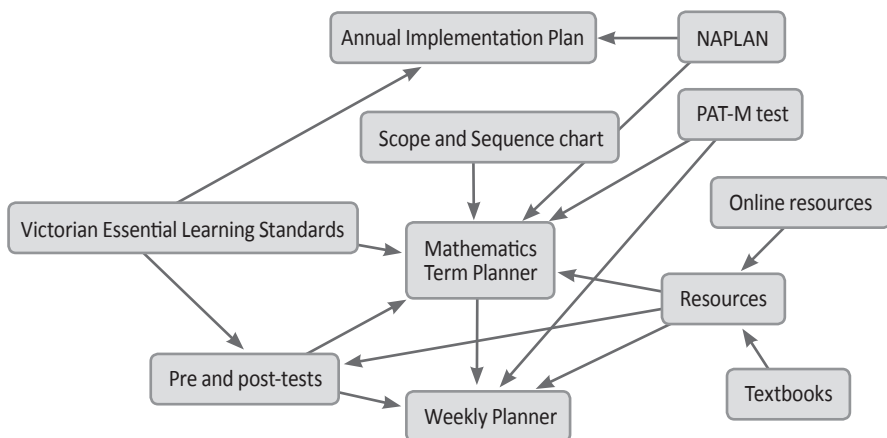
Annual Implementation Plan

NAPLAN

PAT-M test

Scope and Sequence chart

Online resources

Victorian Essential Learning Standards

Mathematics Term Planner

Resources

Pre and post-tests

Textbooks

Weekly Planner